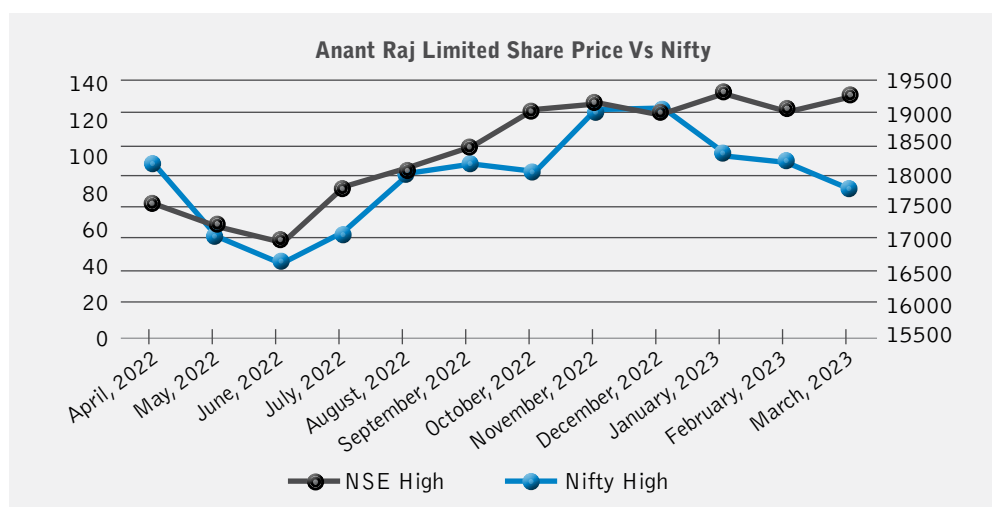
Anant Raj Limited Share Price Vs Nifty

140
120
100
80
60
40
20
0

19500
19000
18500
18000
17500
17000
16500
16000
15500

April, 2022
May, 2022
June, 2022
July, 2022
August, 2022
September, 2022
October, 2022
November, 2022
December, 2022
January, 2023
February, 2023
March, 2023

NSE High
Nifty High